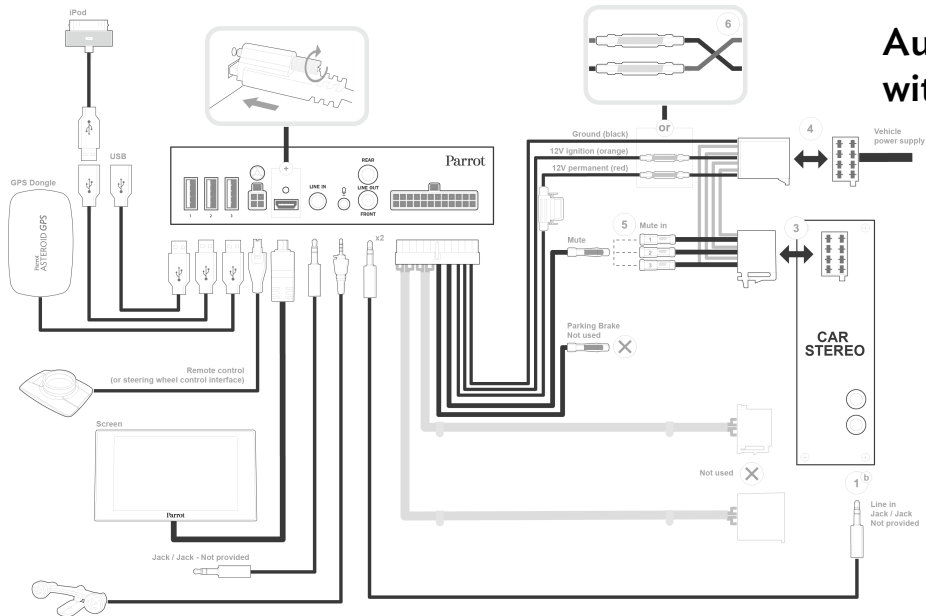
Au
wit

iPod

USB

GPS Dongle

Parrot ASTEROID GPS

Parrot

LINE IN

REAR

LINE OUT

FRONT

1 2 3

x2

6

or

Ground (black)

12V ignition (orange)

12V permanent (red)

4

Vehicle power supply

5 Mute in

Mute

1
2
3

3

CAR STEREO

Parking Brake Not used

Remote control (or steering wheel control interface)

Screen

Parrot

Not used

1 b

Line in Jack / Jack Not provided

Jack / Jack - Not provided